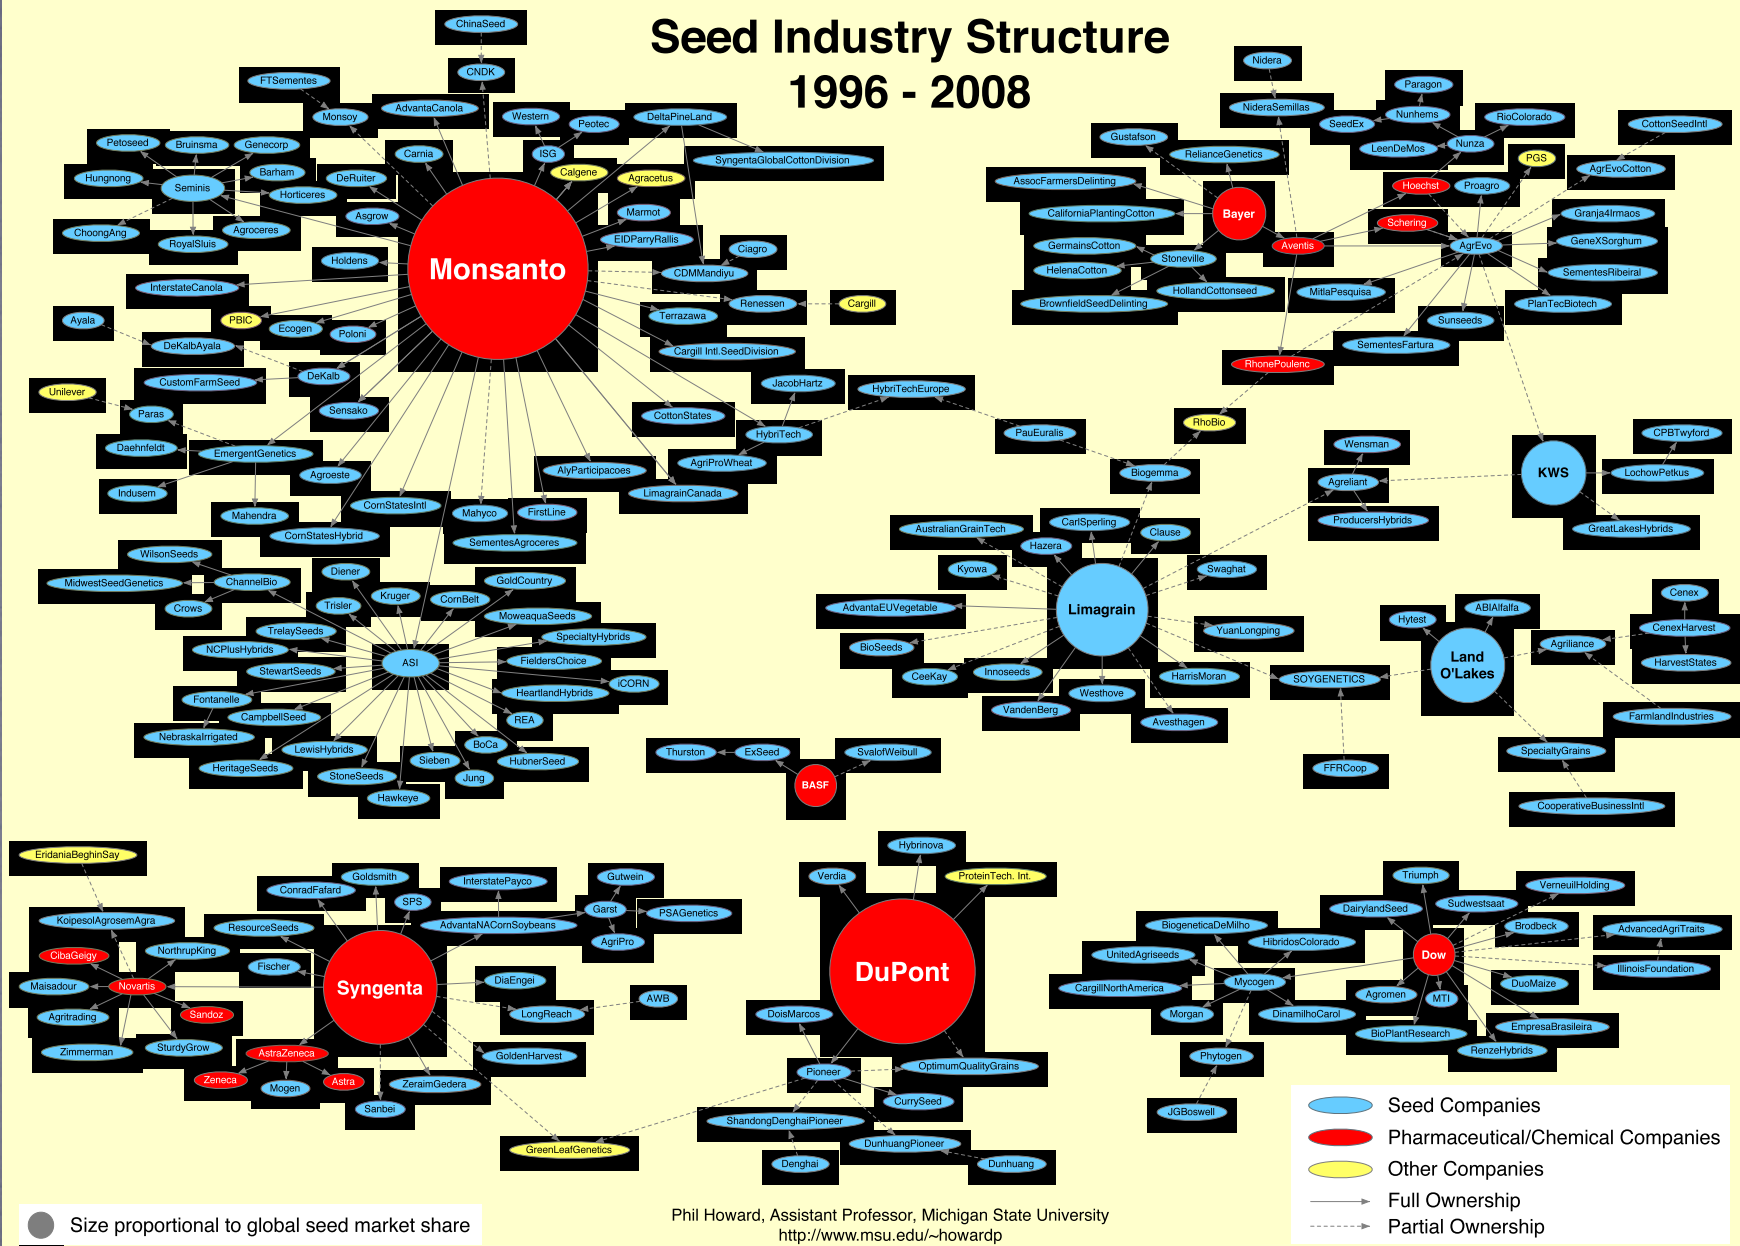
Seed Industry Structure
1996 - 2008

ChinaSeed
CNDK
FTSementes
Monsoy
AdvantaCanola
Western
Peotec
DeltaPineLand
Petoseed
Bruinsma
Genecorp
Carnia
ISG
SyngentaGlobalCottonDivision
Hungnong
Seminis
Barham
DeRuiter
Calgene
Agracetus
Horticeres
Asgrow
Marmot
ChoongAng
RoyalSluis
Agroceres
EIDParryRallis
Ciagro
Holdens
Monsanto
CDMMandiyu
InterstateCanola
Renessen
Cargill
Ayala
PBIC
Ecogen
Poloni
Terrazawa
DeKalbAyala
Cargill Intl.SeedDivision
Unilever
CustomFarmSeed
DeKalb
JacobHartz
HybriTechEurope
Paras
Sensako
CottonStates
Daehnfeldt
EmergentGenetics
HybriTech
Agroeste
AlyParticipacoes
AgriProWheat
Indusem
LimagrainCanada
CornStatesIntl
Mahendra
Mahyco
FirstLine
CornStatesHybrid
SementesAgroceres
WilsonSeeds
MidwestSeedGenetics
ChannelBio
Diener
GoldCountry
Crows
Kruger
CornBelt
Trisler
MoweaquaSeeds
TrelaySeeds
SpecialtyHybrids
NCPlusHybrids
ASI
FieldersChoice
StewartSeeds
iCORN
HeartlandHybrids
Fontanelle
CampbellSeed
REA
NebraskaIrrigated
LewisHybrids
BoCa
Sieben
HubnerSeed
HeritageSeeds
StoneSeeds
Jung
Hawkeye
Nidera
Paragon
NideraSemillas
Nunhems
RioColorado
SeedEx
CottonSeedIntl
Gustafson
LeenDeMos
Nunza
RelianceGenetics
PGS
Hoechst
Proagro
AgrEvoCotton
AssocFarmersDelinting
Bayer
Schering
Granja4Irmaos
CaliforniaPlantingCotton
Aventis
AgrEvo
GeneXSorghum
GermainsCotton
Stoneville
SementesRibeiral
HelenaCotton
HollandCottonseed
MitlaPesquisa
BrownfieldSeedDelinting
PlanTecBiotech
Sunseeds
SementesFartura
RhonePoulenc
RhoBio
PauEuralis
CPBTwyford
Wensman
Biogemma
KWS
Agreliant
LochowPetkus
ProducersHybrids
GreatLakesHybrids
CarlSperling
AustralianGrainTech
Clause
Hazera
Kyowa
Swaghat
Cenex
Hytest
ABIAlfalfa
AdvantaEUVegetable
Limagrain
CenexHarvest
YuanLongping
Land O'Lakes
Agriliance
BioSeeds
HarvestStates
CeeKay
Innoseeds
HarrisMoran
SOYGENETICS
Westhove
VandenBerg
Avesthagen
FarmlandIndustries
Thurston
ExSeed
SvalofWeibull
SpecialtyGrains
BASF
FFRCoop
CooperativeBusinessIntl
EridaniaBeghinSay
Hybrinova
Goldsmith
Verdia
ProteinTech. Int.
ConradFafard
InterstatePayco
Gutwein
Triumph
KoipesolAgrosemAgra
SPS
Garst
PSAGenetics
VerneuilHolding
ResourceSeeds
AdvantaNACornSoybeans
DairylandSeed
Sudwestsaat
AgriPro
BiogeneticaDeMilho
Brodbeck
CibaGeigy
NorthrupKing
AdvancedAgriTraits
Fischer
HibridosColorado
Syngenta
DiaEngei
DuPont
Dow
Maisadour
Novartis
UnitedAgriseeds
IllinoisFoundation
AWB
Mycogen
Agritrading
Sandoz
LongReach
CargillNorthAmerica
Agromen
MTI
DuoMaize
DoisMarcos
Morgan
DinamilhoCarol
Zimmerman
SturdyGrow
AstraZeneca
EmpresaBrasileira
GoldenHarvest
BioPlantResearch
Zeneca
Astra
Pioneer
OptimumQualityGrains
Phytogen
RenzeHybrids
Mogen
ZeraimGedera
CurrySeed
Sanbei
JGBoswell
ShandongDenghaiPioneer
GreenLeafGenetics
DunhuangPioneer
Denghai
Dunhuang

Seed Companies
Pharmaceutical/Chemical Companies
Other Companies
Full Ownership
Partial Ownership

Size proportional to global seed market share

Phil Howard, Assistant Professor, Michigan State University
http://www.msu.edu/~howardp